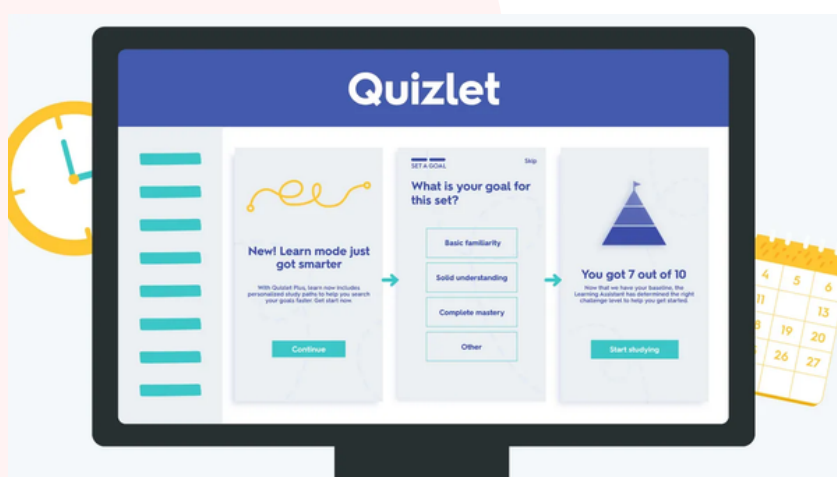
Quizlet

New! Learn mode just got smarter

With Quizlet Plus, Learn now includes personalized study paths to help you search your goals faster. Get start now.

Continue

SET A GOAL

Skip

What is your goal for this set?

Basic familiarity

Solid understanding

Complete mastery

Other

You got 7 out of 10

Now that we have your baseline, the Learning Assistant has determined the right challenge level to help you get started.

Start studying

4 5
11 12 13
19 20
26 27